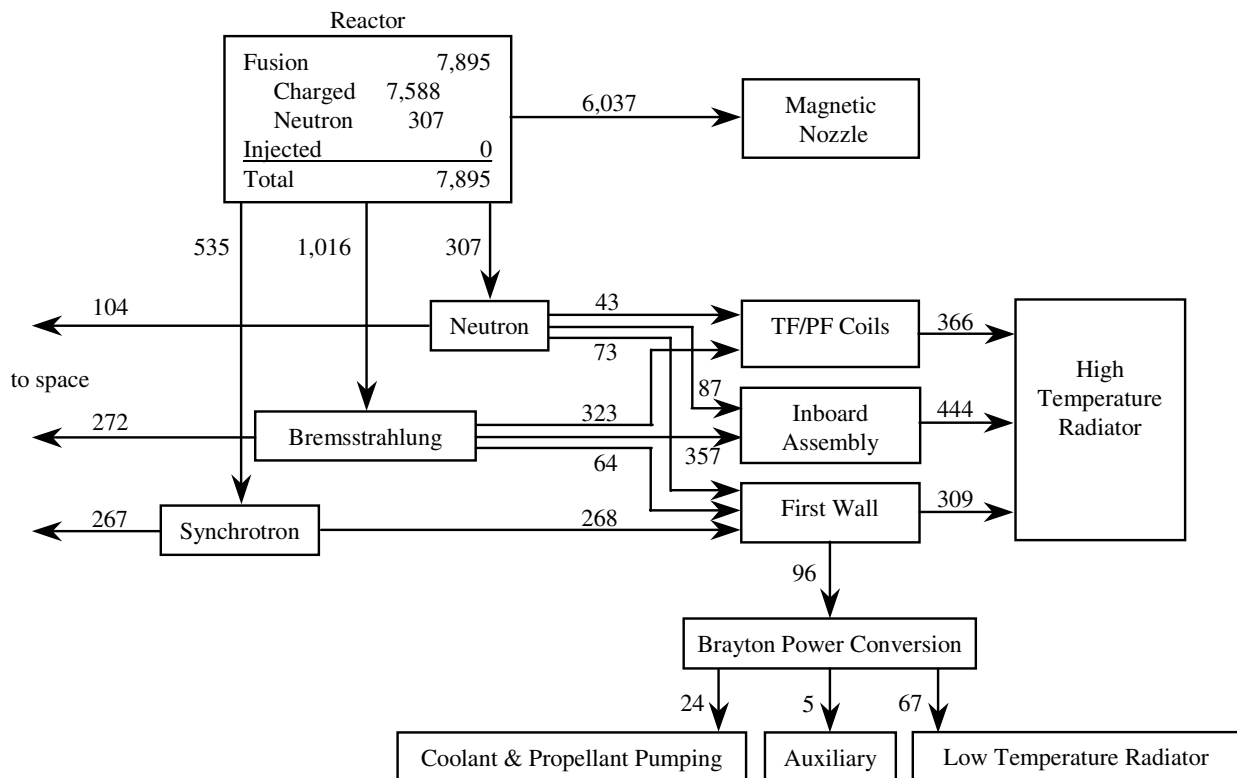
Reactor

| | |
|---|---|
| Fusion | 7,895 |
| Charged | 7,588 |
| Neutron | 307 |
| Injected | 0 |
| Total | 7,895 |

6,037

Magnetic Nozzle

535

1,016

307

104

Neutron

43

TF/PF Coils

366

73

to space

High Temperature Radiator

87

323

Inboard Assembly

444

272

Bremsstrahlung

357

64

First Wall

309

267

Synchrotron

268

96

Brayton Power Conversion

24

5

67

Coolant & Propellant Pumping

Auxiliary

Low Temperature Radiator